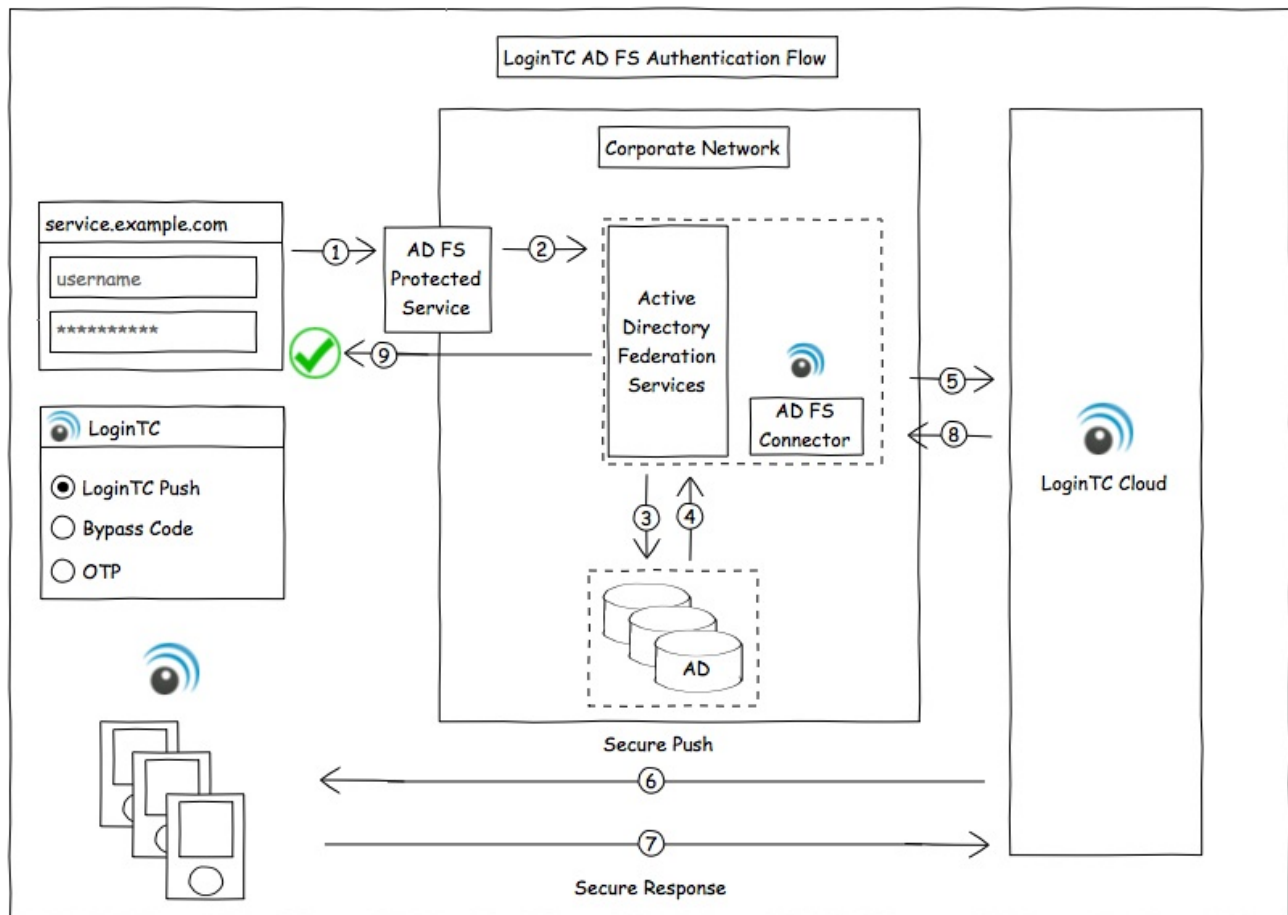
LoginTC AD FS Authentication Flow

service.example.com

username

**********

1

AD FS Protected Service

2

Corporate Network

Active Directory Federation Services

AD FS Connector

9

5

8

LoginTC Cloud

LoginTC

LoginTC Push

Bypass Code

OTP

3

4

AD

Secure Push

6

7

Secure Response